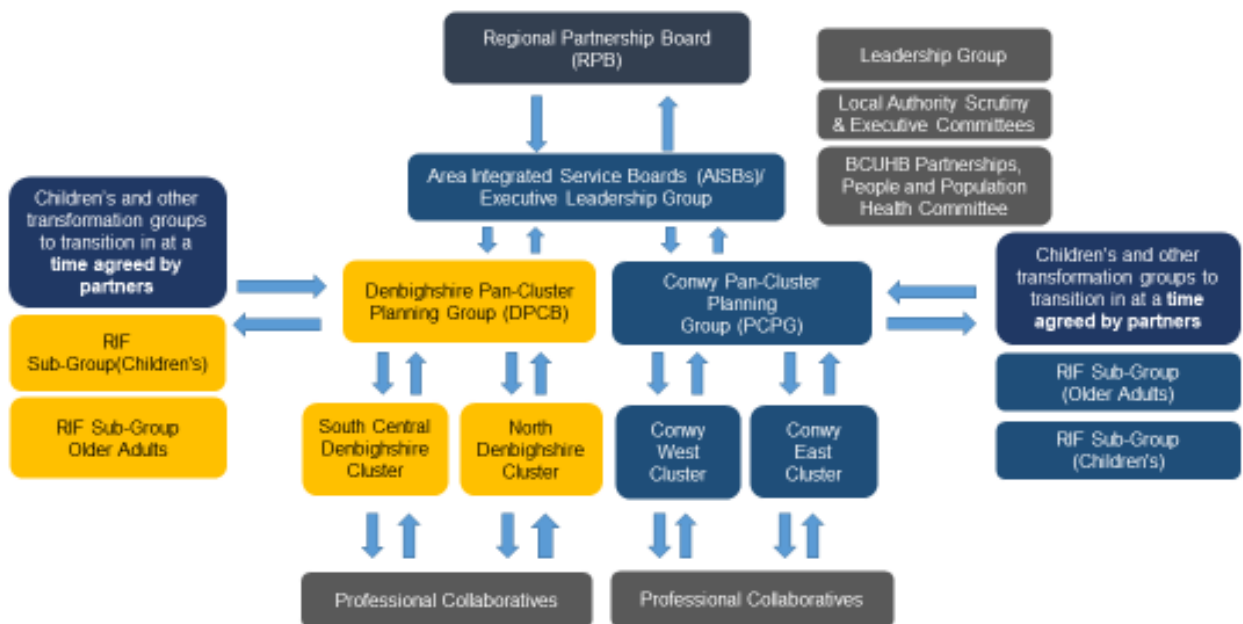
Regional Partnership Board (RPB)

Leadership Group

Local Authority Scrutiny & Executive Committees

BCUHB Partnerships, People and Population Health Committee

Area Integrated Service Boards (AISBs)/ Executive Leadership Group

Children's and other transformation groups to transition in at a **time agreed by partners**

RIF Sub-Group(Children's)

RIF Sub-Group Older Adults

Denbighshire Pan-Cluster Planning Group (DPCB)

Conwy Pan-Cluster Planning Group (PCPG)

Children's and other transformation groups to transition in at a **time agreed by partners**

RIF Sub-Group (Older Adults)

RIF Sub-Group (Children's)

South Central Denbighshire Cluster

North Denbighshire Cluster

Conwy West Cluster

Conwy East Cluster

Professional Collaboratives

Professional Collaboratives